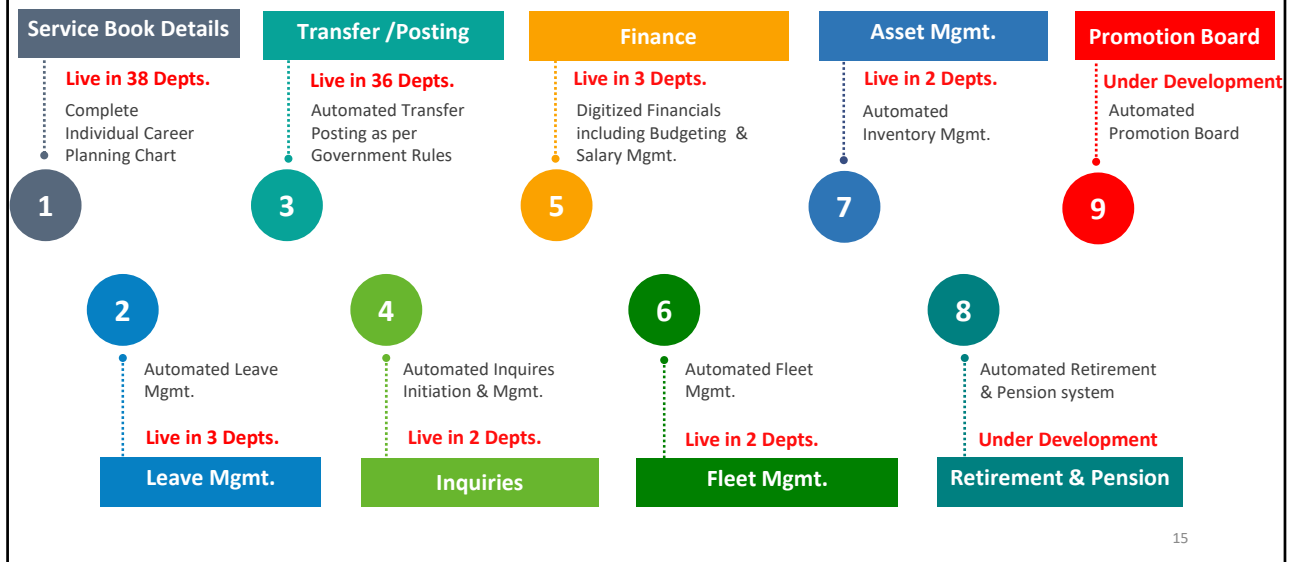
Service Book Details

Live in 38 Depts.

Complete Individual Career Planning Chart

1

Transfer /Posting

Live in 36 Depts.

Automated Transfer Posting as per Government Rules

3

Finance

Live in 3 Depts.

Digitized Financials including Budgeting & Salary Mgmt.

5

Asset Mgmt.

Live in 2 Depts.

Automated Inventory Mgmt.

7

Promotion Board

Under Development

Automated Promotion Board

9

2

Automated Leave Mgmt.

Live in 3 Depts.

Leave Mgmt.

4

Automated Inquires Initiation & Mgmt.

Live in 2 Depts.

Inquiries

6

Automated Fleet Mgmt.

Live in 2 Depts.

Fleet Mgmt.

8

Automated Retirement & Pension system

Under Development

Retirement & Pension

15